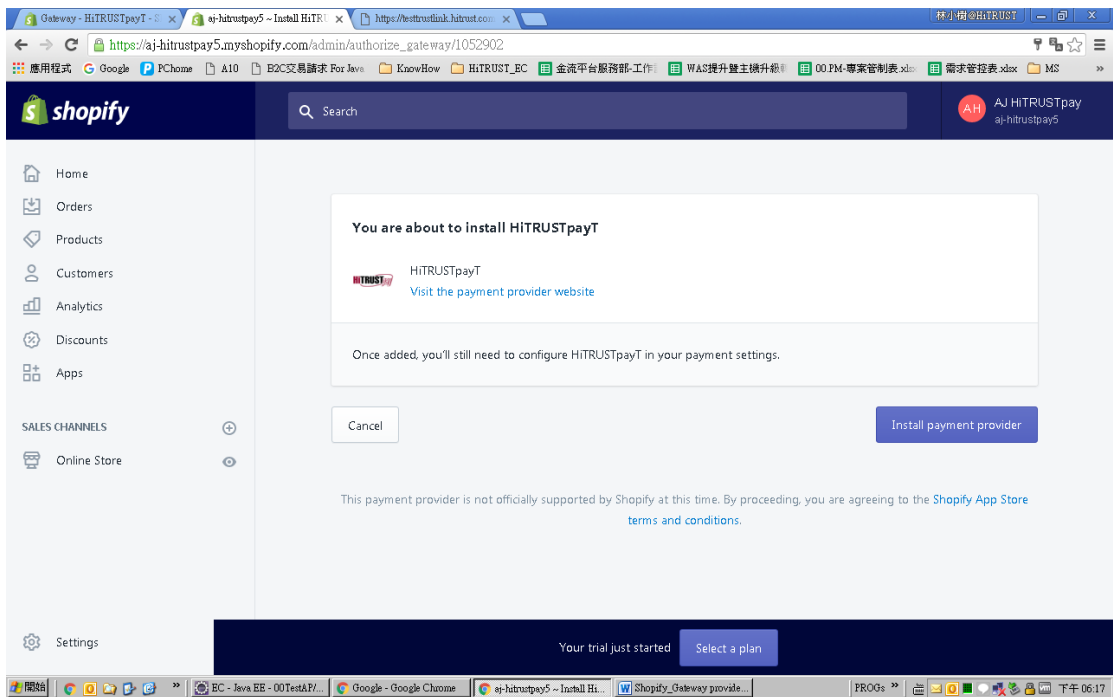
Gateway - HiTRUSTpayT - S × aj-hitrustpay5 ~ Install HiTRU × https://testtrustlink.hitrust.com ×
林小楷@HiTRUST
https://aj-hitrustpay5.myshopify.com/admin/authorize_gateway/1052902
應用程式 Google PChome A10 B2C交易請求 For Java KnowHow HiTRUST_EC 金流平台服務部-工作 WAS提升暨主機升級 00.PM-專案管制表.xlsx 需求管控表.xlsx MS

shopify
Search
AH AJ HiTRUSTpay aj-hitrustpay5

Home
Orders
Products
Customers
Analytics
Discounts
Apps
SALES CHANNELS
Online Store
Settings

You are about to install HiTRUSTpayT

HiTRUSTpayT
Visit the payment provider website

Once added, you'll still need to configure HiTRUSTpayT in your payment settings.

Cancel
Install payment provider

This payment provider is not officially supported by Shopify at this time. By proceeding, you are agreeing to the Shopify App Store terms and conditions.

Your trial just started
Select a plan

開始 EC - Java EE - 00TestAP/... Google - Google Chrome aj-hitrustpay5 ~ Install Hi... Shopify_Gateway provide... PROGs 下午 06:17